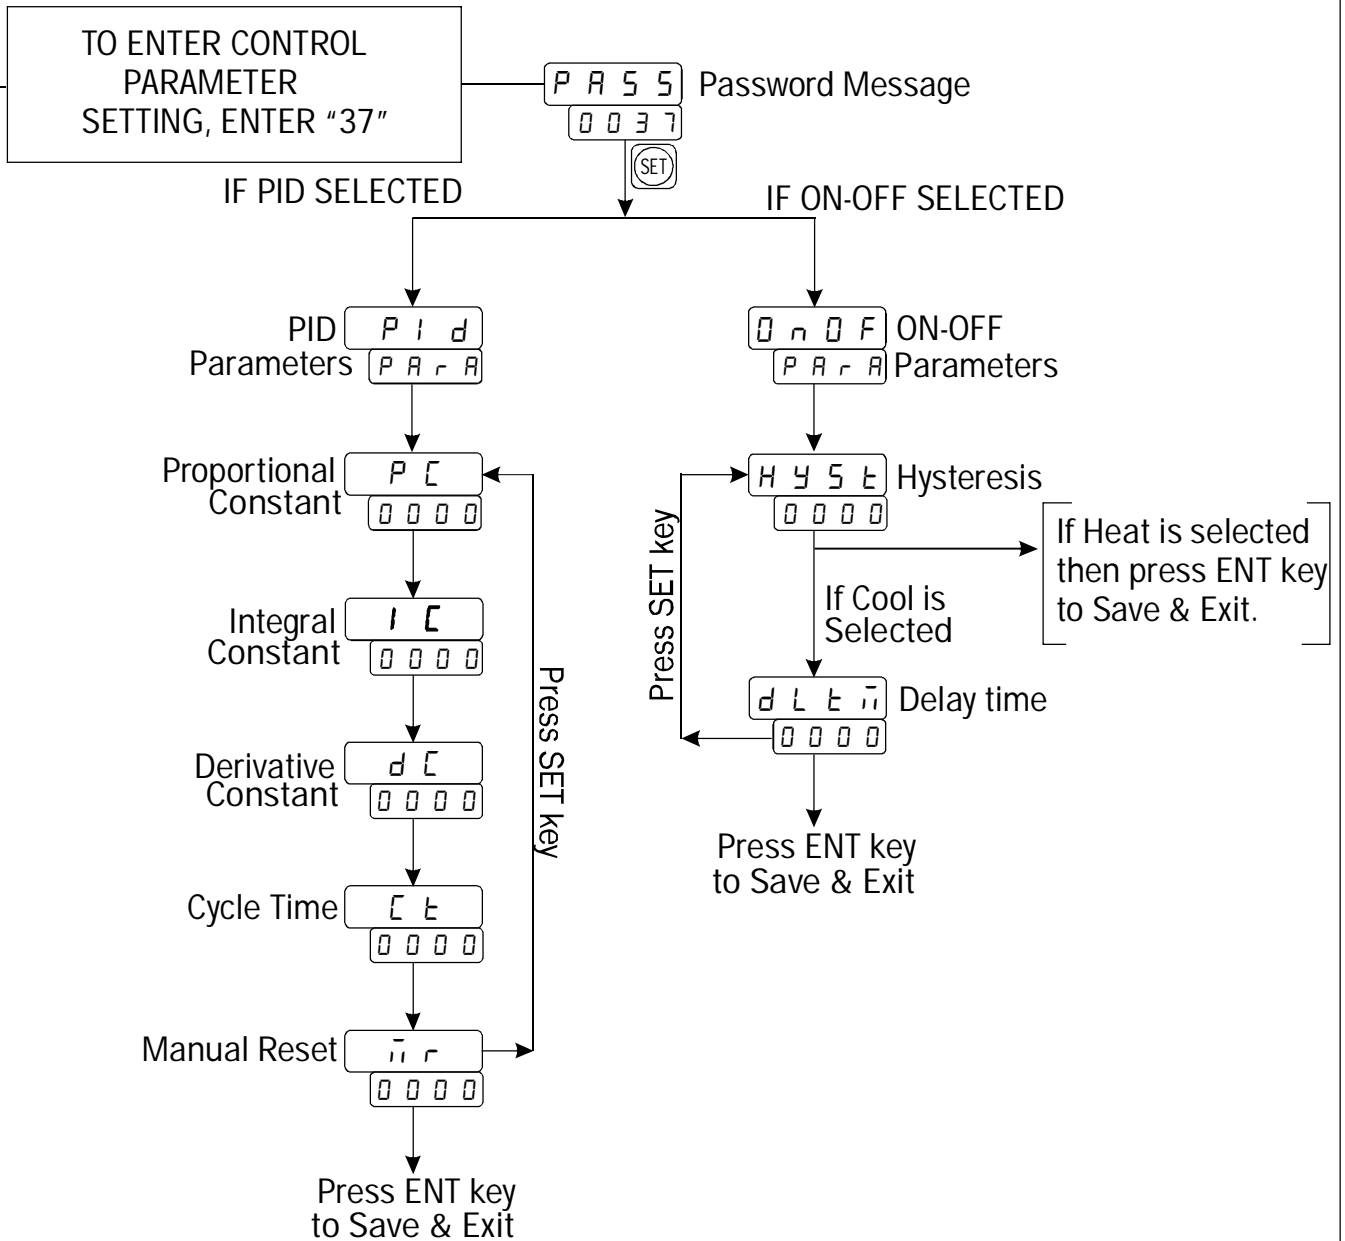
TO ENTER CONTROL PARAMETER SETTING, ENTER "37"

PASS Password Message
0037
SET

IF PID SELECTED

IF ON-OFF SELECTED

PID Parameters PId PArA

Proportional Constant PC 0000

Integral Constant IC 0000

Derivative Constant dC 0000

Cycle Time Ct 0000

Manual Reset mr 0000

Press SET key

Press ENT key to Save & Exit

OnOF PArA ON-OFF Parameters

HYSt Hysteresis 0000

If Heat is selected then press ENT key to Save & Exit.

If Cool is Selected

Press SET key

dLtm Delay time 0000

Press ENT key to Save & Exit